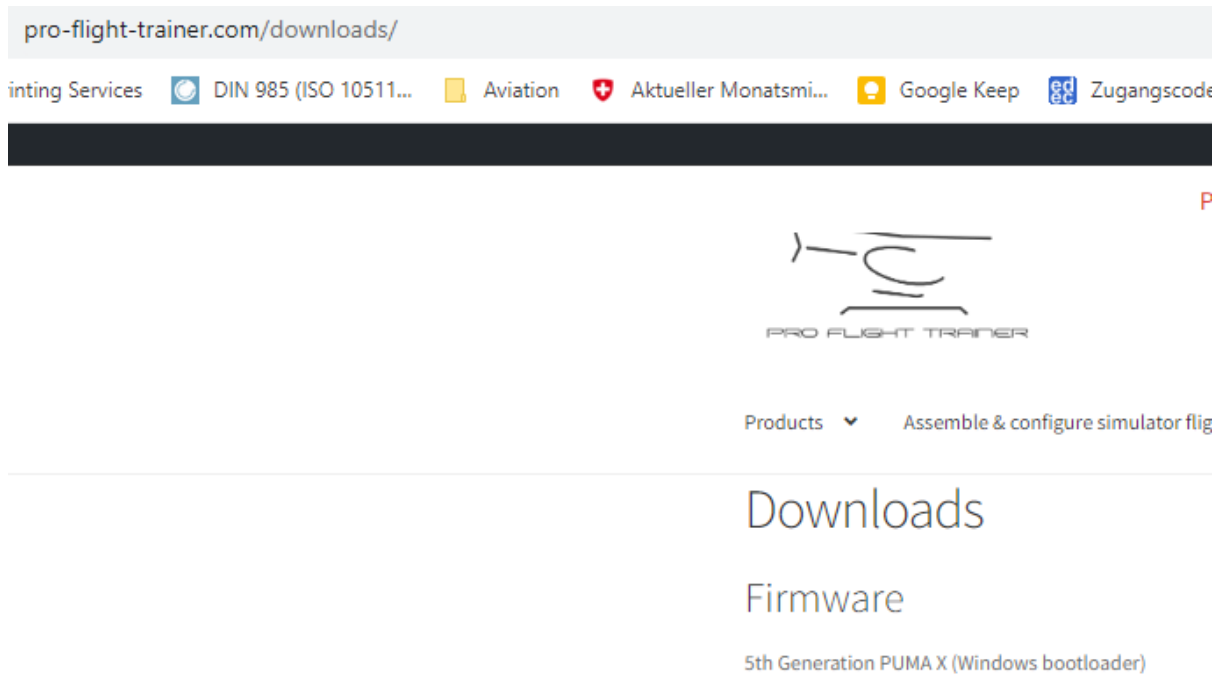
pro-flight-trainer.com/downloads/

inting Services DIN 985 (ISO 10511... Aviation Aktueller Monatsmi... Google Keep Zugangscode

P

PRO FLIGHT TRAINER

Products Assemble & configure simulator flig

Downloads

Firmware

5th Generation PUMA X (Windows bootloader)